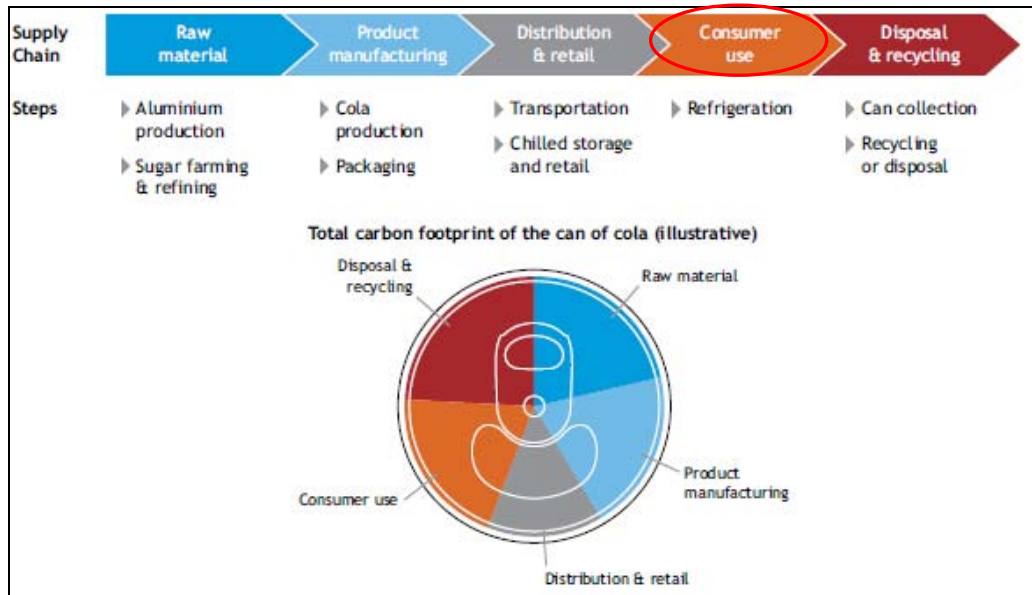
Supply Chain

Raw material

Product manufacturing

Distribution & retail

Consumer use

Disposal & recycling

Steps

Aluminium production

Sugar farming & refining

Cola production

Packaging

Transportation

Chilled storage and retail

Refrigeration

Can collection

Recycling or disposal

Total carbon footprint of the can of cola (illustrative)

Disposal & recycling

Raw material

Product manufacturing

Consumer use

Distribution & retail